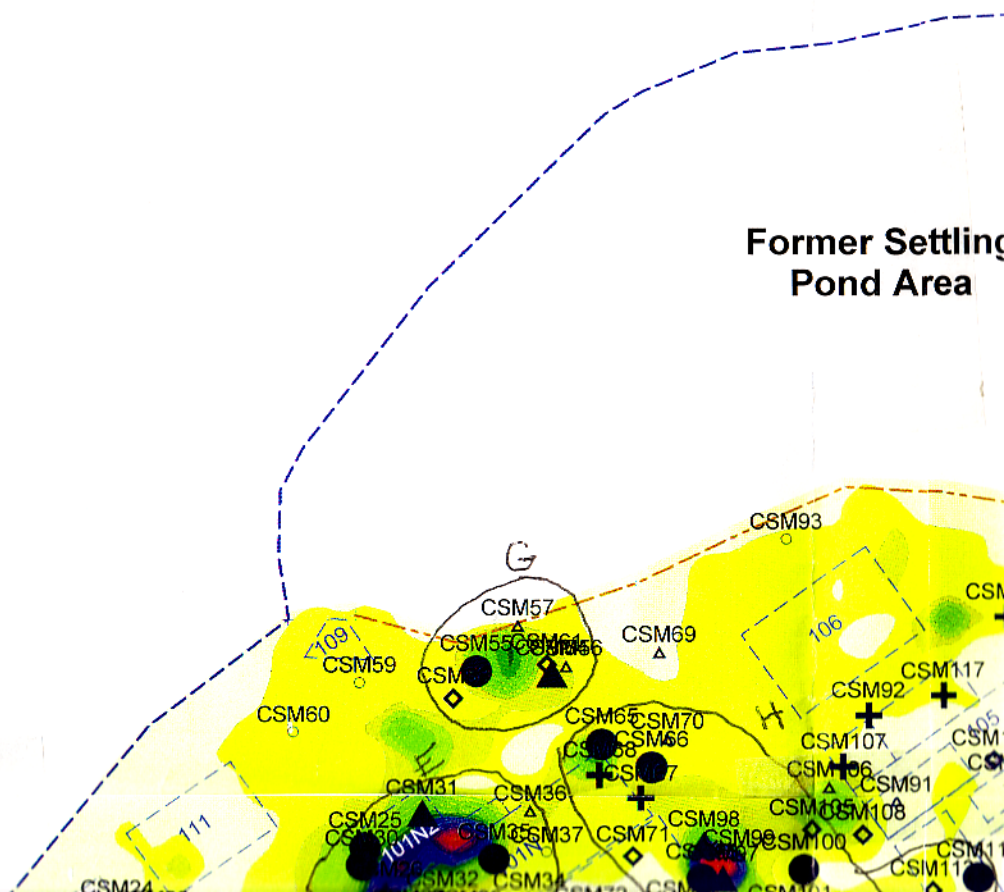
Former Settling
Pond Area

CSM93
G
CSM57
CSM55
CSM61
CSM56
CSM69
106
109
CSM59
CSM60
CSM117
CSM92
H
CSM65
CSM70
CSM66
CSM107
CSM91
CSM105
CSM108
E
CSM31
CSM36
CSM25
CSM30
101N2
CSM35
CSM37
CSM71
CSM98
CSM99
CSM100
CSM32
CSM34
CSM24
111
CSM112
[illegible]